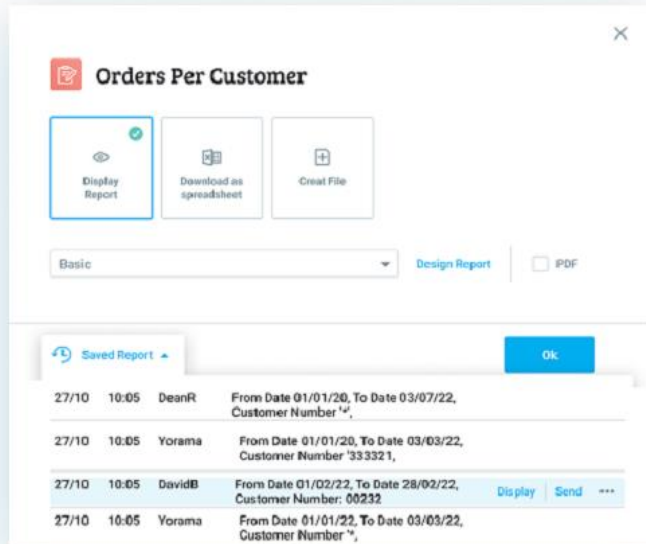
Orders Per Customer

Display Report

Download as spreadsheet

Creat File

Basic

Design Report

PDF

Saved Report

Ok

| | | | |
|---|---|---|---|
| 27/10 | 10:05 | DeanR | From Date 01/01/20, To Date 03/07/22, Customer Number '*', |
| 27/10 | 10:05 | Yorama | From Date 01/01/20, To Date 03/03/22, Customer Number '333321, |
| 27/10 | 10:05 | DavidB | From Date 01/02/22, To Date 28/02/22, Customer Number: 00232 Display Send ··· |
| 27/10 | 10:05 | Yorama | From Date 01/01/22, To Date 03/03/22, Customer Number '*, |